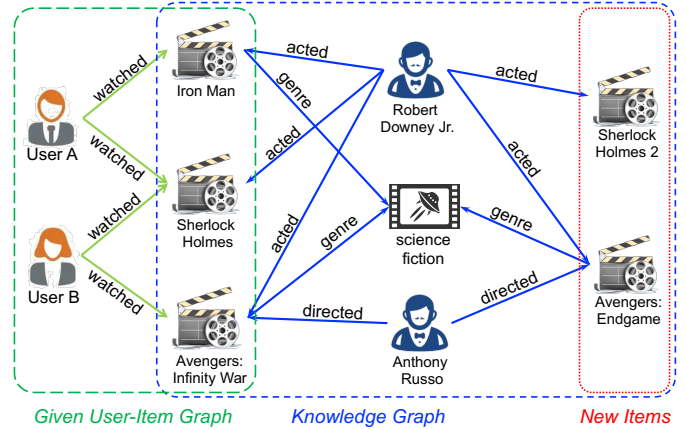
User A

User B

watched

watched

watched

watched

Iron Man

Sherlock Holmes

Avengers: Infinity War

acted

genre

acted

acted

genre

Robert Downey Jr.

science fiction

directed

Anthony Russo

acted

acted

genre

directed

Sherlock Holmes 2

Avengers: Endgame

Given User-Item Graph

Knowledge Graph

New Items